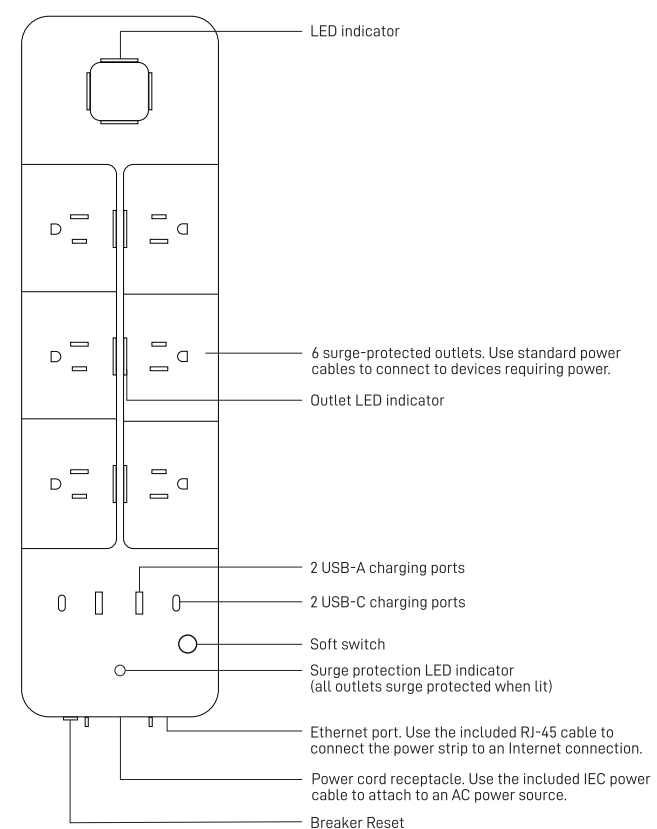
LED indicator

6 surge-protected outlets. Use standard power cables to connect to devices requiring power.

Outlet LED indicator

2 USB-A charging ports

2 USB-C charging ports

Soft switch

Surge protection LED indicator (all outlets surge protected when lit)

Ethernet port. Use the included RJ-45 cable to connect the power strip to an Internet connection.

Power cord receptacle. Use the included IEC power cable to attach to an AC power source.

Breaker Reset